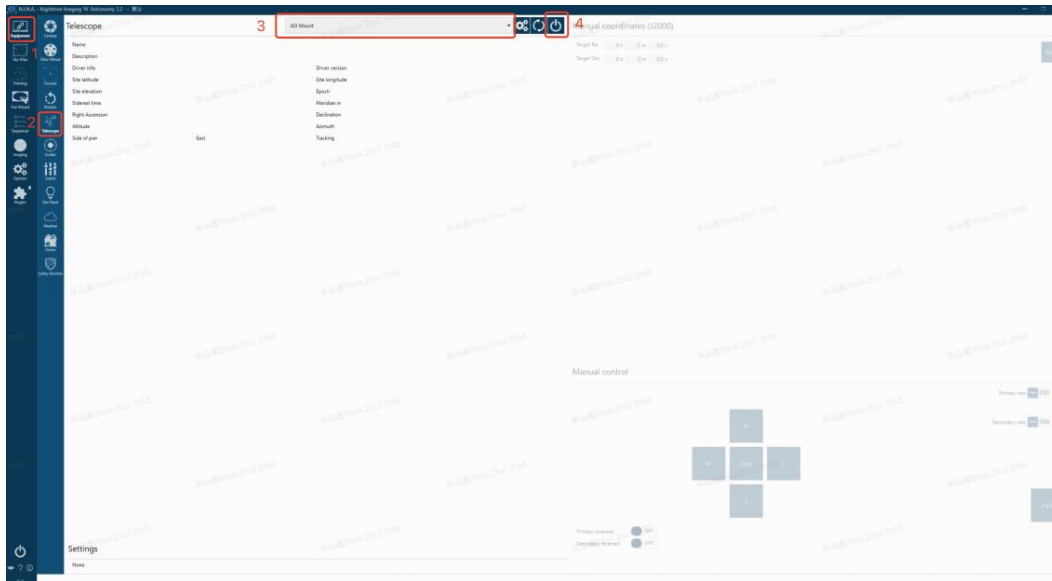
N.I.N.A. - Nighttime Imaging 'N' Astronomy 2.2

Equipment
Sky Atlas
Framing
Flat Wizard
Sequencer
Imaging
Options
Plugins

Camera
Filter Wheel
Focuser
Rotator
Telescope
Guider
Switch
Flat Panel
Weather
Dome
Safety Monitor

1
2

Telescope

3
ASI Mount
4

Name
Description
Driver info
Driver version
Site latitude
Site longitude
Site elevation
Epoch
Sidereal time
Meridian in
Right Ascension
Declination
Altitude
Azimuth
Side of pier
East
Tracking

Manual coordinates (J2000)
Target RA
Target Dec

Manual control
Primary rate
Secondary rate
N
W
Stop
E
S
Primary reversed
Secondary reversed

Settings
None